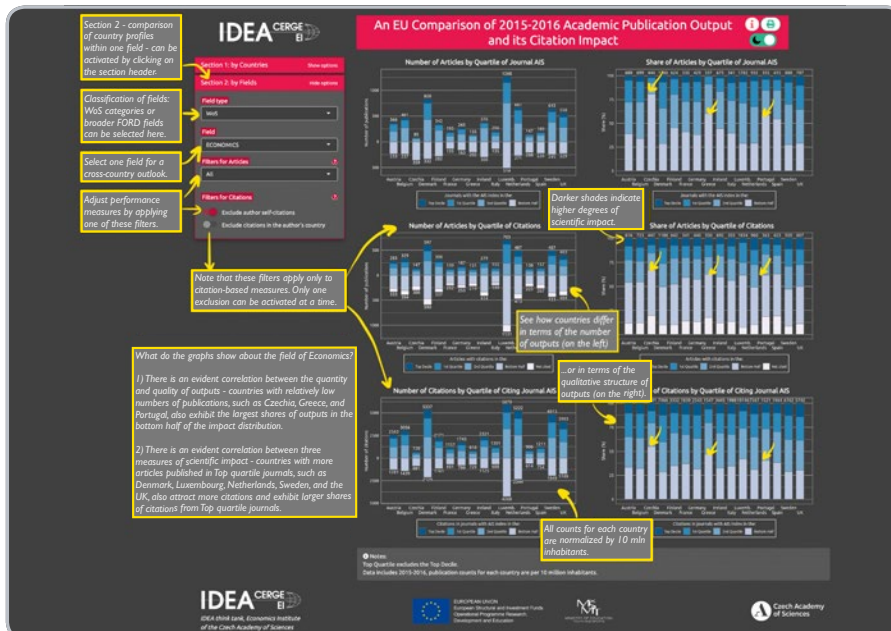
Section 2 - comparison of country profiles within one field - can be activated by clicking on the section header.

IDEA CERGE EI

An EU Comparison of 2015-2016 Academic Publication Output and its Citation Impact

Section 1: by Countries
Show options

Section 2: by Fields
Hide options

Classification of fields: WoS categories or broader FORD fields can be selected here.

Field type
WoS

Field
ECONOMICS

Select one field for a cross-country outlook.

Filters for Articles
All

Adjust performance measures by applying one of these filters.

Filters for Citations
Exclude author self-citations
Exclude citations in the author's country

Number of Articles by Quartile of Journal AIS

Share of Articles by Quartile of Journal AIS

Darker shades indicate higher degrees of scientific impact.

Number of Articles by Quartile of Citations

Share of Articles by Quartile of Citations

Note that these filters apply only to citation-based measures. Only one exclusion can be activated at a time.

See how countries differ in terms of the number of outputs (on the left)

What do the graphs show about the field of Economics?

1) There is an evident correlation between the quantity and quality of outputs - countries with relatively low numbers of publications, such as Czechia, Greece, and Portugal, also exhibit the largest shares of outputs in the bottom half of the impact distribution.

2) There is an evident correlation between three measures of scientific impact - countries with more articles published in Top quartile journals, such as Denmark, Luxembourg, Netherlands, Sweden, and the UK, also attract more citations and exhibit larger shares of citations from Top quartile journals.

...or in terms of the qualitative structure of outputs (on the right).

Number of Citations by Quartile of Citing Journal AIS

Share of Citations by Quartile of Citing Journal AIS

All counts for each country are normalized by 10 mln inhabitants.

Notes:
Top Quartile excludes the Top Decile.
Data includes 2015-2016, publication counts for each country are per 10 Million inhabitants.

IDEA CERGE EI
IDEA think tank, Economics Institute of the Czech Academy of Sciences

EUROPEAN UNION
European Structural and Investment Funds
Operational Programme Research, Development and Education

Czech Academy of Sciences